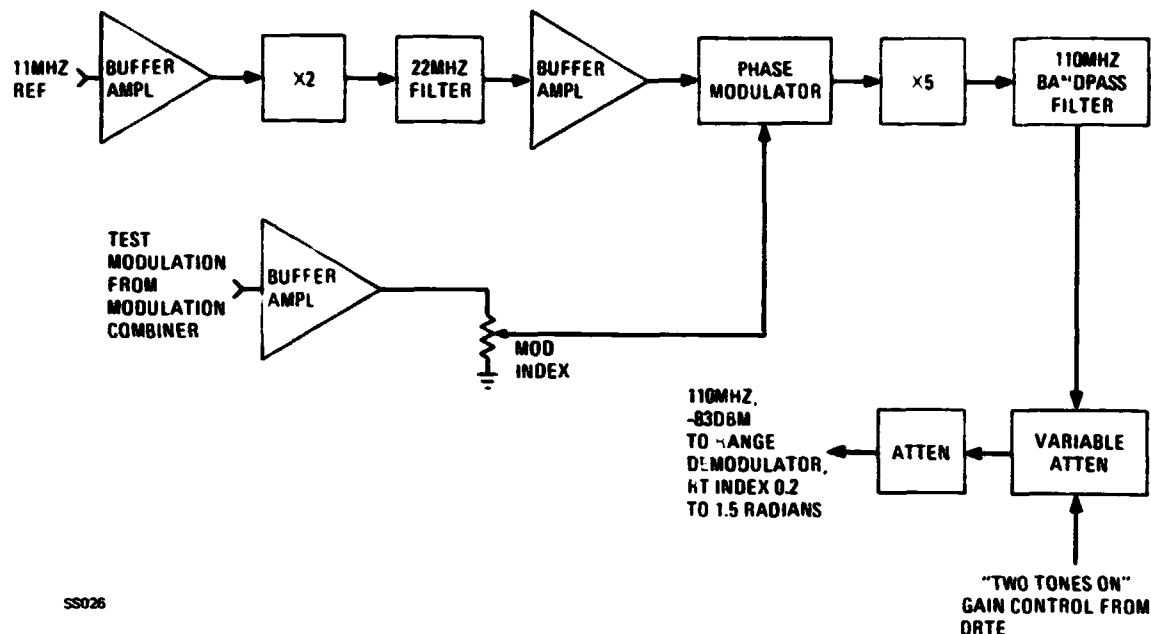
11MHZ REF

BUFFER AMPL

X2

22MHZ FILTER

BUFFER AMPL

PHASE MODULATOR

X5

110MHZ BANDPASS FILTER

TEST MODULATION FROM MODULATION COMBINER

BUFFER AMPL

MOD INDEX

110MHZ, -83DBM TO RANGE DEMODULATOR, RT INDEX 0.2 TO 1.5 RADIANS

ATTEN

VARIABLE ATTEN

"TWO TONES ON" GAIN CONTROL FROM DRTE

SS026